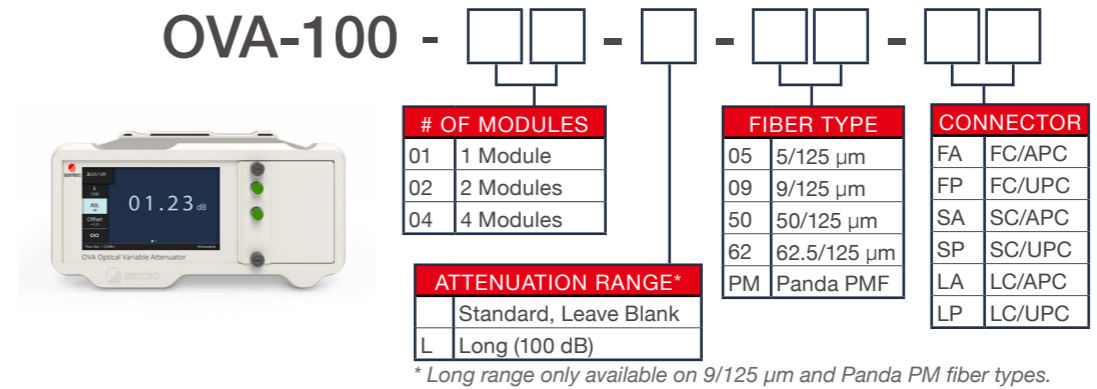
OVA-100 - [ ][ ] - [ ] - [ ][ ] - [ ][ ]

| # OF MODULES | |
|---|---|
| 01 | 1 Module |
| 02 | 2 Modules |
| 04 | 4 Modules |

| ATTENUATION RANGE* | |
|---|---|
| | Standard, Leave Blank |
| L | Long (100 dB) |

| FIBER TYPE | |
|---|---|
| 05 | 5/125 µm |
| 09 | 9/125 µm |
| 50 | 50/125 µm |
| 62 | 62.5/125 µm |
| PM | Panda PMF |

| CONNECTOR | |
|---|---|
| FA | FC/APC |
| FP | FC/UPC |
| SA | SC/APC |
| SP | SC/UPC |
| LA | LC/APC |
| LP | LC/UPC |

* Long range only available on 9/125 µm and Panda PM fiber types.

sentec
ON/OFF
Att.
Offset
∞
01.23 dB
OVA Optical Variable Attenuator
sentec